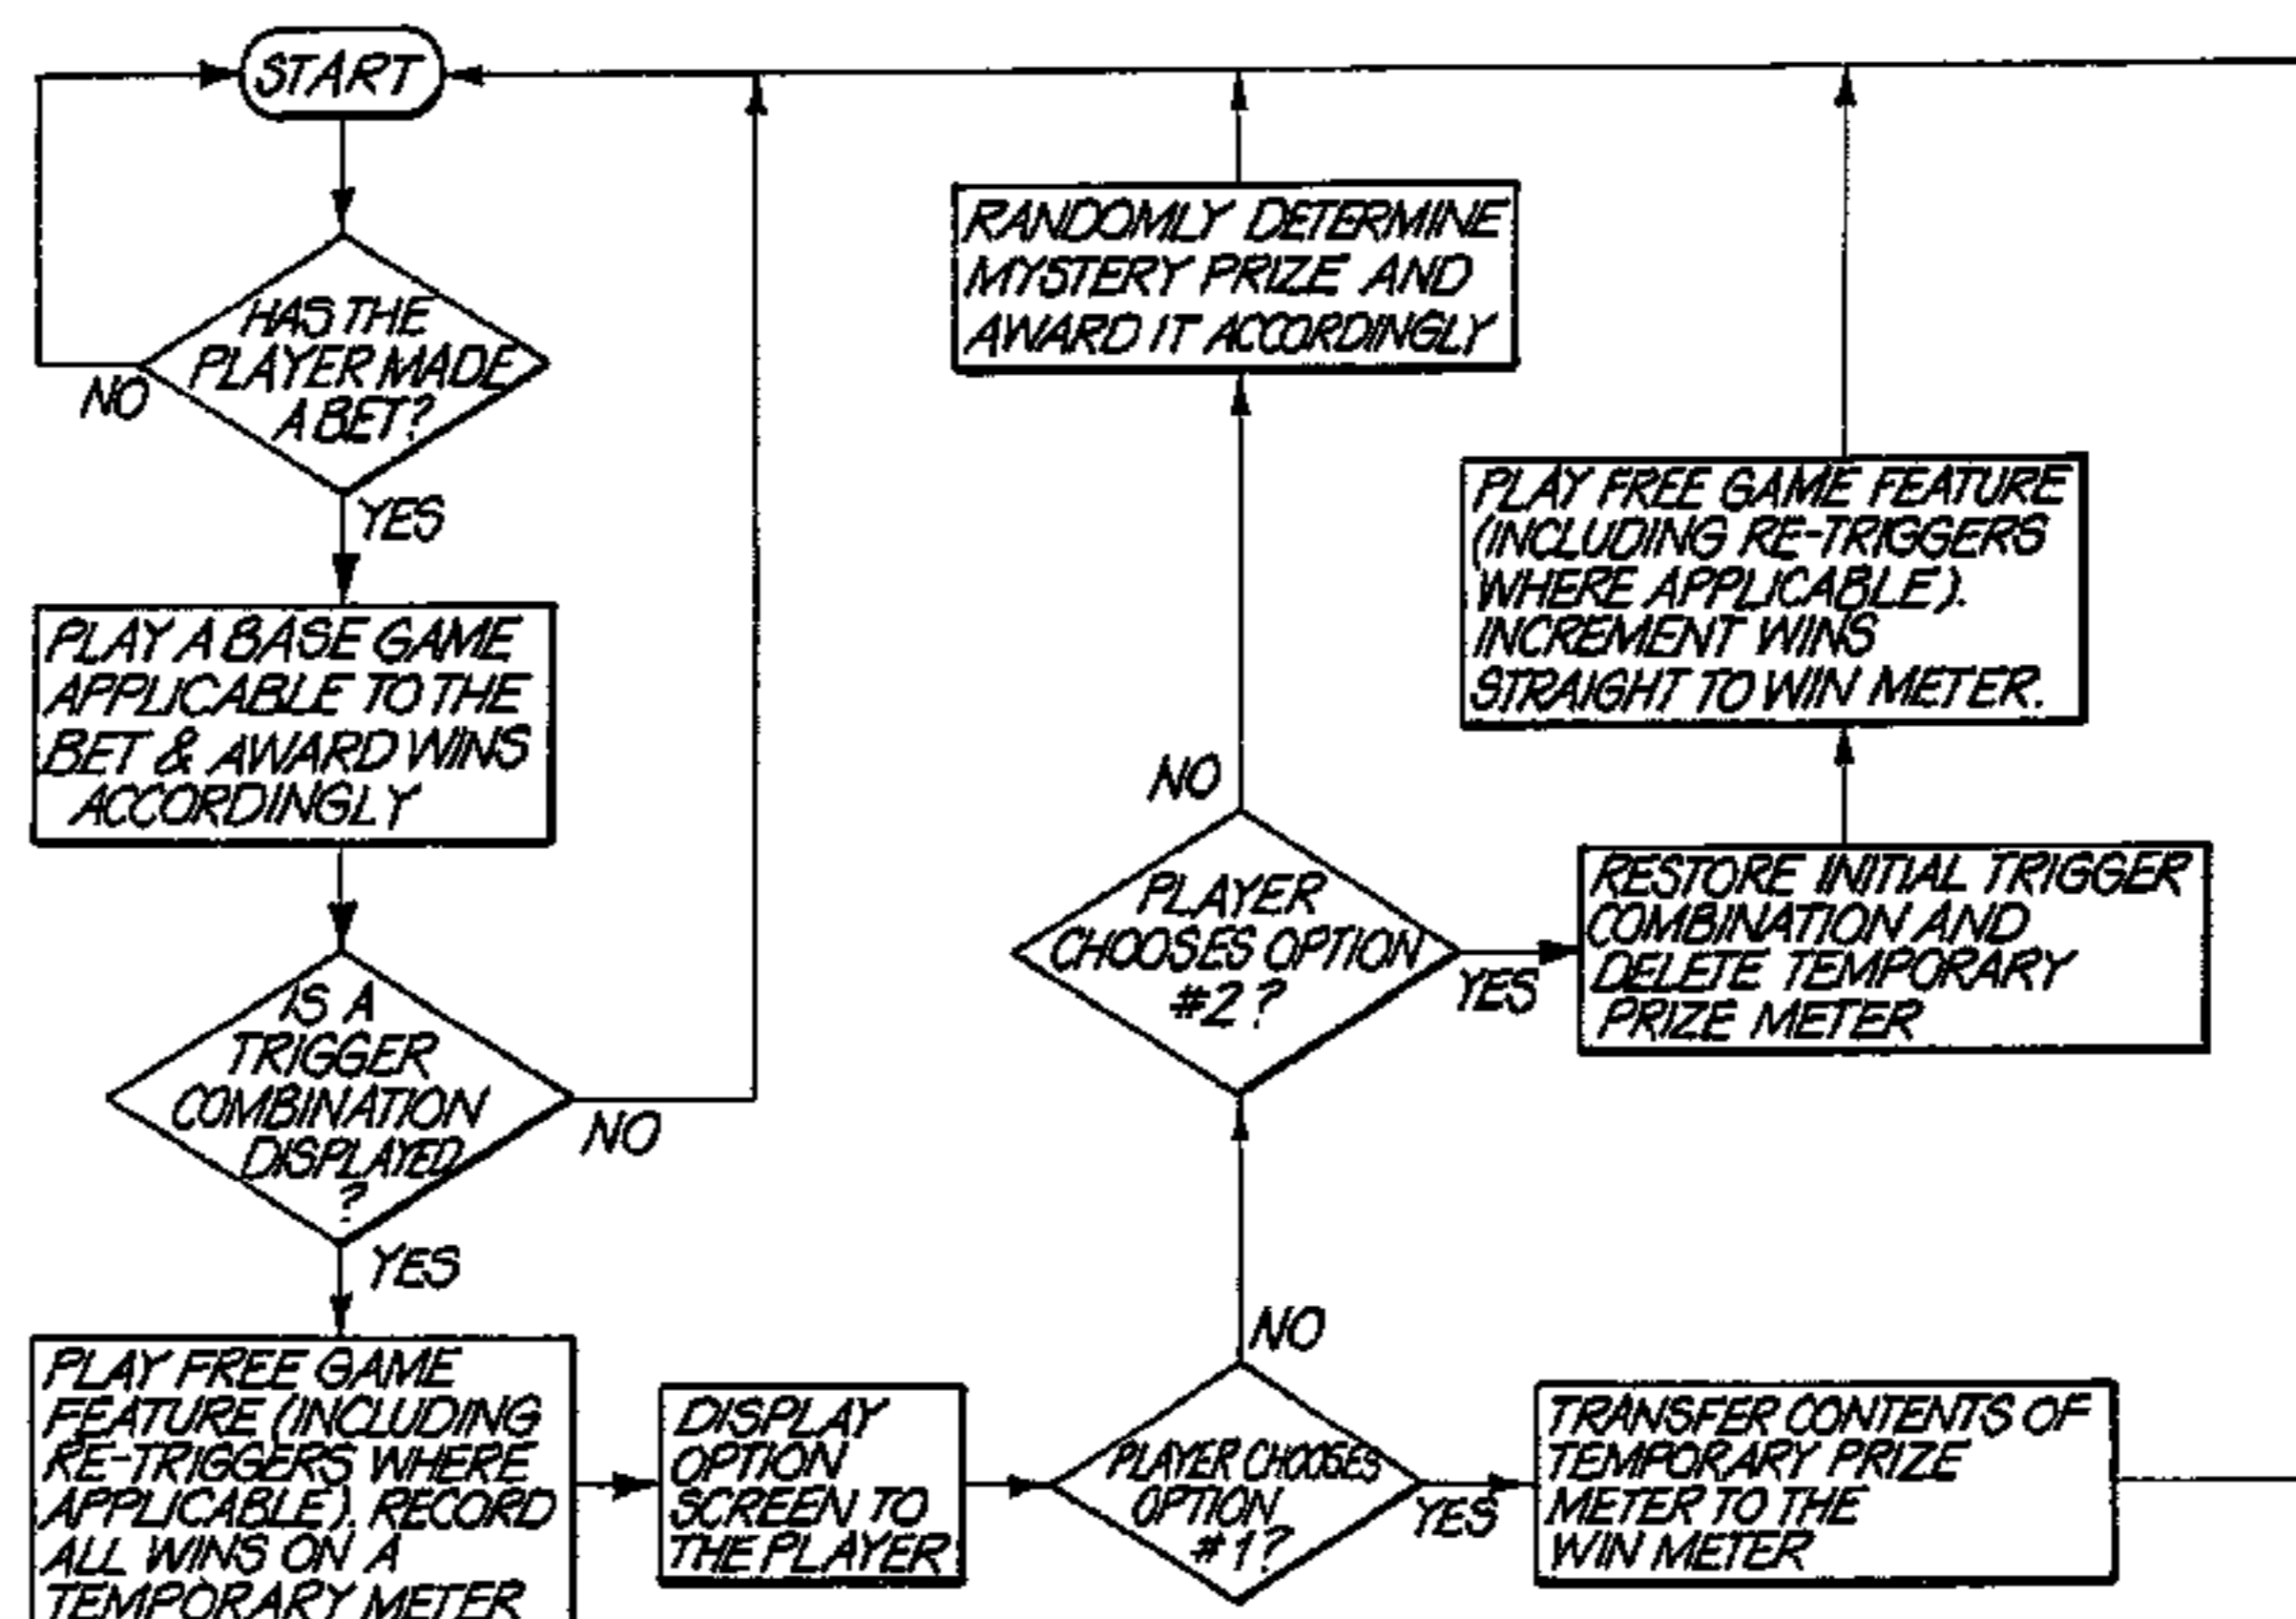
START

HAS THE PLAYER MADE A BET?

NO

YES

PLAY A BASE GAME APPLICABLE TO THE BET & AWARD WINS ACCORDINGLY

IS A TRIGGER COMBINATION DISPLAYED ?

NO

YES

PLAY FREE GAME FEATURE (INCLUDING RE-TRIGGERS WHERE APPLICABLE). RECORD ALL WINS ON A TEMPORARY METER

DISPLAY OPTION SCREEN TO THE PLAYER

PLAYER CHOOSES OPTION #1?

YES

TRANSFER CONTENTS OF TEMPORARY PRIZE METER TO THE WIN METER

NO

PLAYER CHOOSES OPTION #2?

YES

RESTORE INITIAL TRIGGER COMBINATION AND DELETE TEMPORARY PRIZE METER

PLAY FREE GAME FEATURE (INCLUDING RE-TRIGGERS WHERE APPLICABLE). INCREMENT WINS STRAIGHT TO WIN METER.

NO

RANDOMLY DETERMINE MYSTERY PRIZE AND AWARD IT ACCORDINGLY